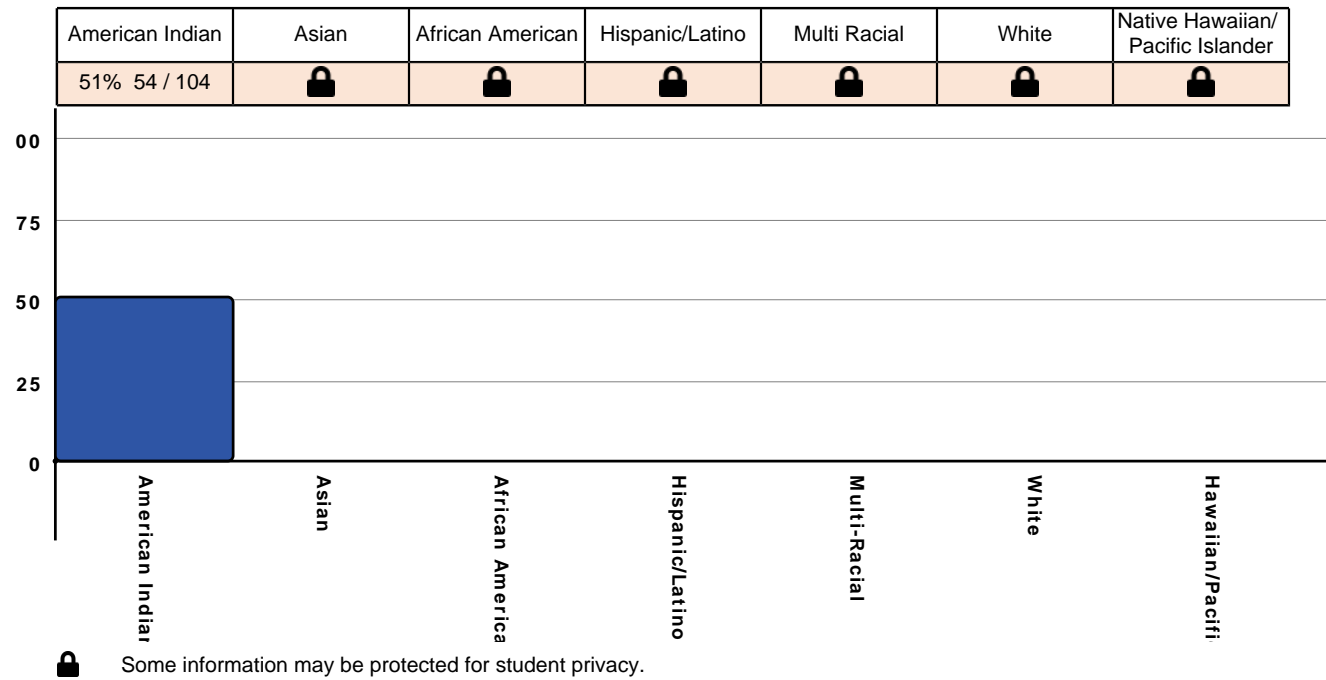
| American Indian | Asian | African American | Hispanic/Latino | Multi Racial | White | Native Hawaiian/ Pacific Islander |
|---|---|---|---|---|---|---|
| 51% 54 / 104 | | | | | | |

00
75
50
25
0

American Indiar
Asian
African America
Hispanic/Latino
Multi-Racial
White
Hawaiian/Pacifi

Some information may be protected for student privacy.